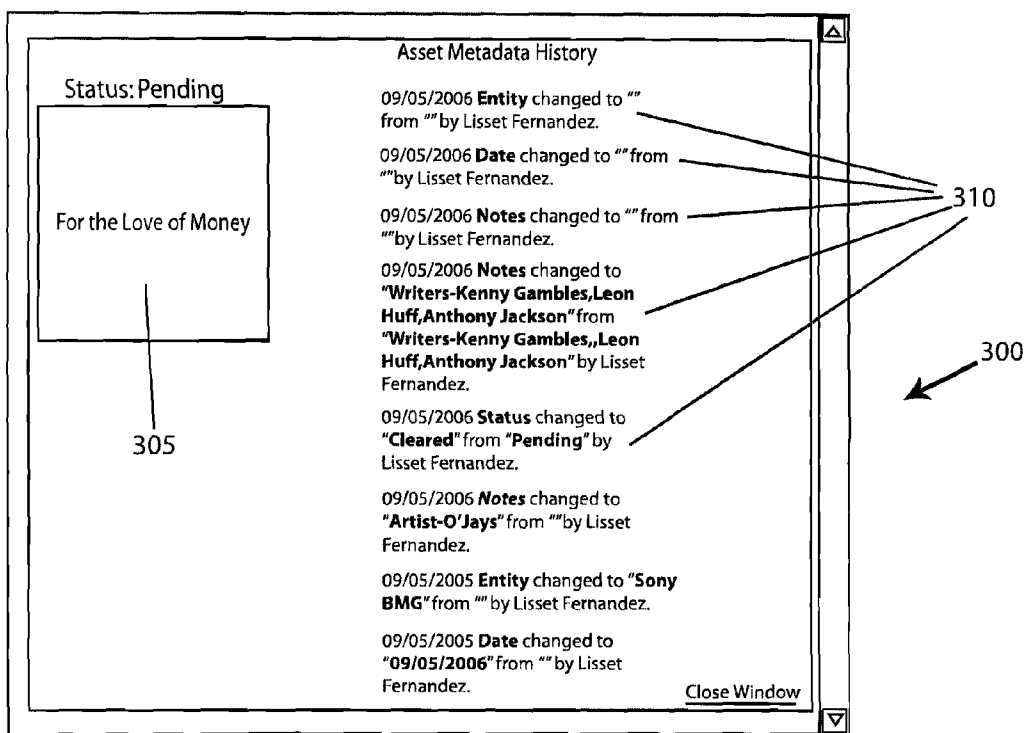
Asset Metadata History

Status: Pending

For the Love of Money

305

09/05/2006 **Entity** changed to "" from "" by Lisset Fernandez.

09/05/2006 **Date** changed to "" from "" by Lisset Fernandez.

09/05/2006 **Notes** changed to "" from "" by Lisset Fernandez.

09/05/2006 **Notes** changed to **"Writers-Kenny Gambles,Leon Huff,Anthony Jackson"** from **"Writers-Kenny Gambles,,Leon Huff,Anthony Jackson"** by Lisset Fernandez.

09/05/2006 **Status** changed to **"Cleared"** from **"Pending"** by Lisset Fernandez.

09/05/2006 ***Notes*** changed to **"Artist-O'Jays"** from "" by Lisset Fernandez.

09/05/2005 **Entity** changed to **"Sony BMG"** from "" by Lisset Fernandez.

09/05/2005 **Date** changed to **"09/05/2006"** from "" by Lisset Fernandez.

Close Window

310

300